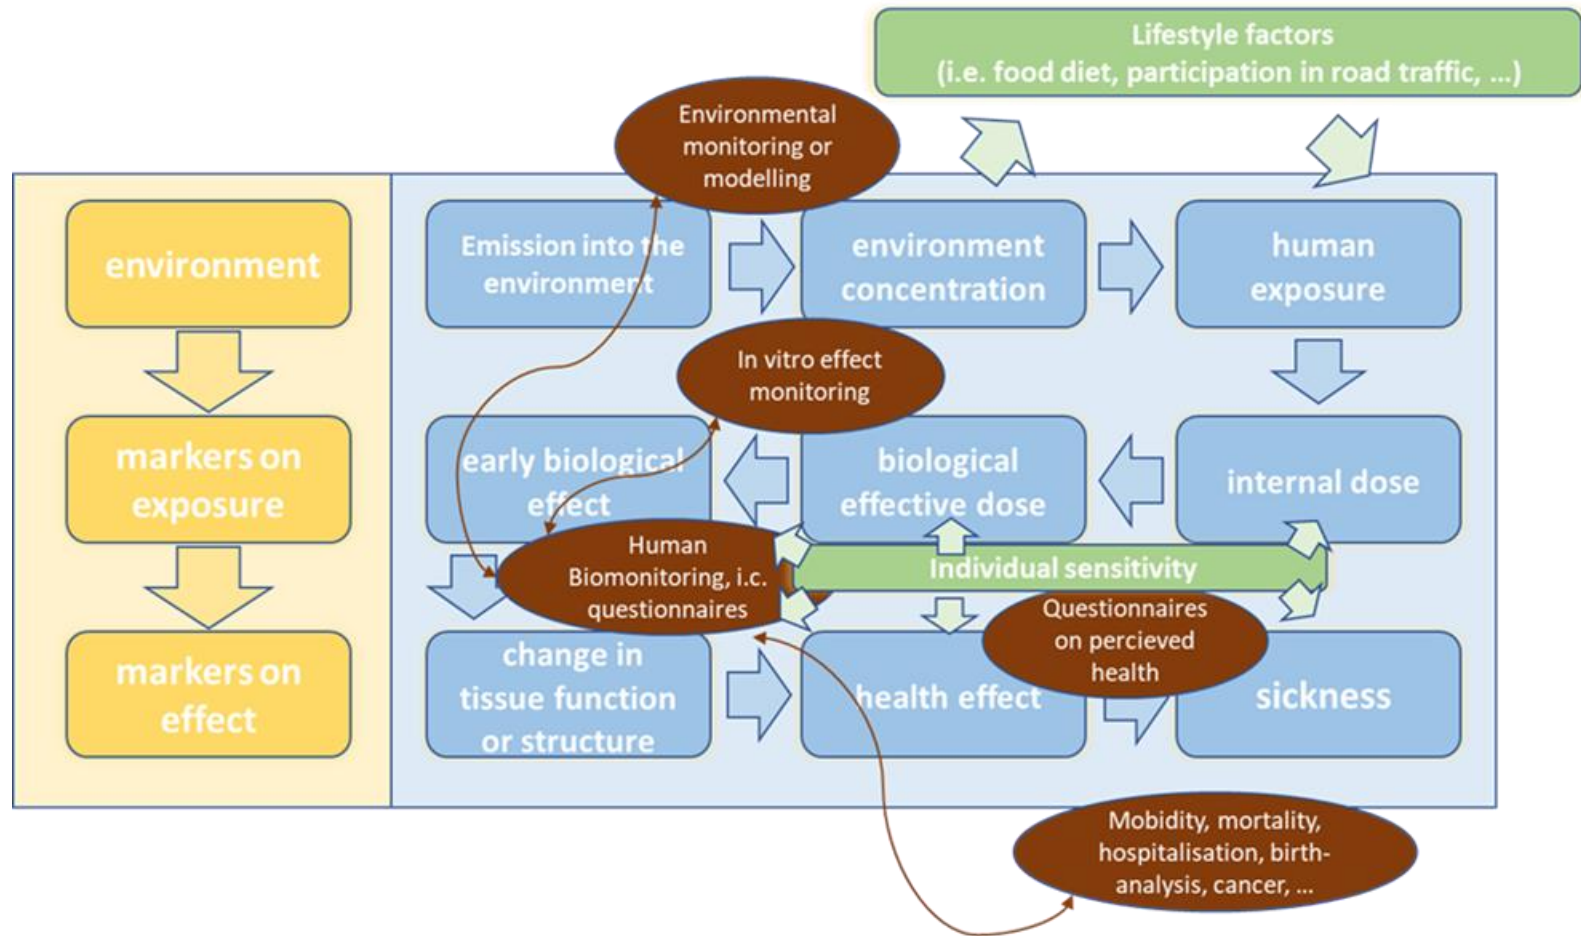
Lifestyle factors
(i.e. food diet, participation in road traffic, ...)

Environmental monitoring or modelling

environment

markers on exposure

markers on effect

Emission into the environment

environment concentration

human exposure

In vitro effect monitoring

early biological effect

biological effective dose

internal dose

Human Biomonitoring, i.c. questionnaires

Individual sensitivity

Questionnaires on percieved health

change in tissue function or structure

health effect

sickness

Mobidity, mortality, hospitalisation, birth-analysis, cancer, ...